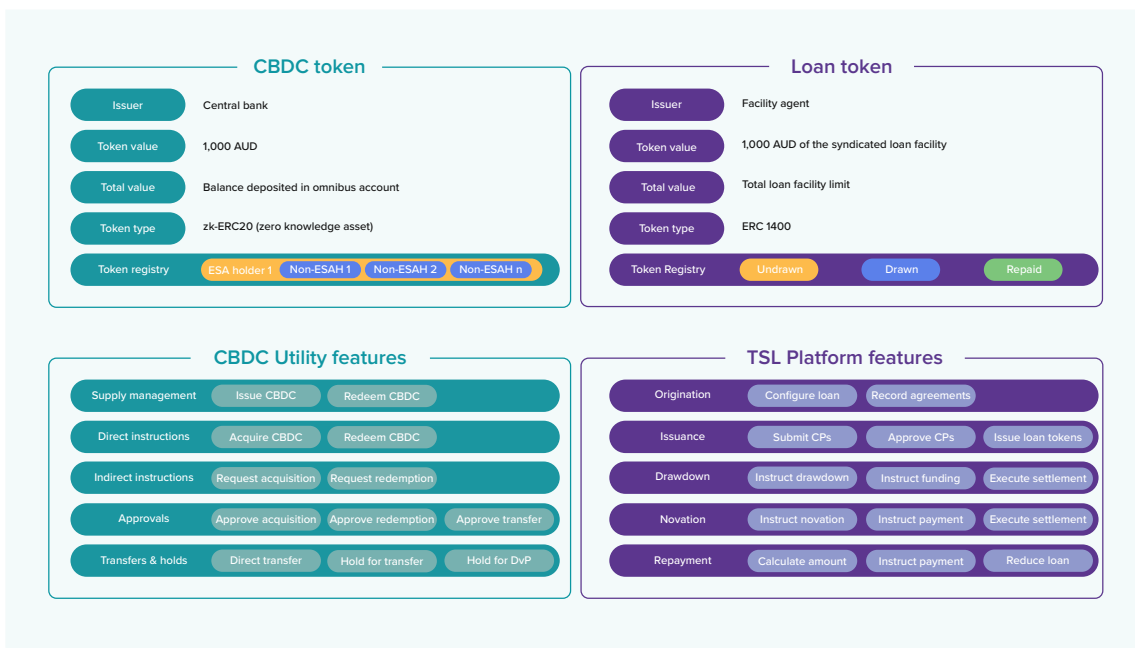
CBDC token

Issuer
Central bank

Token value
1,000 AUD

Total value
Balance deposited in omnibus account

Token type
zk-ERC20 (zero knowledge asset)

Token registry
ESA holder 1
Non-ESAH 1
Non-ESAH 2
Non-ESAH n

Loan token

Issuer
Facility agent

Token value
1,000 AUD of the syndicated loan facility

Total value
Total loan facility limit

Token type
ERC 1400

Token Registry
Undrawn
Drawn
Repaid

CBDC Utility features

| Supply management | Issue CBDC | Redeem CBDC | |
|---|---|---|---|
| Direct instructions | Acquire CBDC | Redeem CBDC | |
| Indirect instructions | Request acquisition | Request redemption | |
| Approvals | Approve acquisition | Approve redemption | Approve transfer |
| Transfers & holds | Direct transfer | Hold for transfer | Hold for DvP |

TSL Platform features

| Origination | Configure loan | Record agreements | |
|---|---|---|---|
| Issuance | Submit CPs | Approve CPs | Issue loan tokens |
| Drawdown | Instruct drawdown | Instruct funding | Execute settlement |
| Novation | Instruct novation | Instruct payment | Execute settlement |
| Repayment | Calculate amount | Instruct payment | Reduce loan |